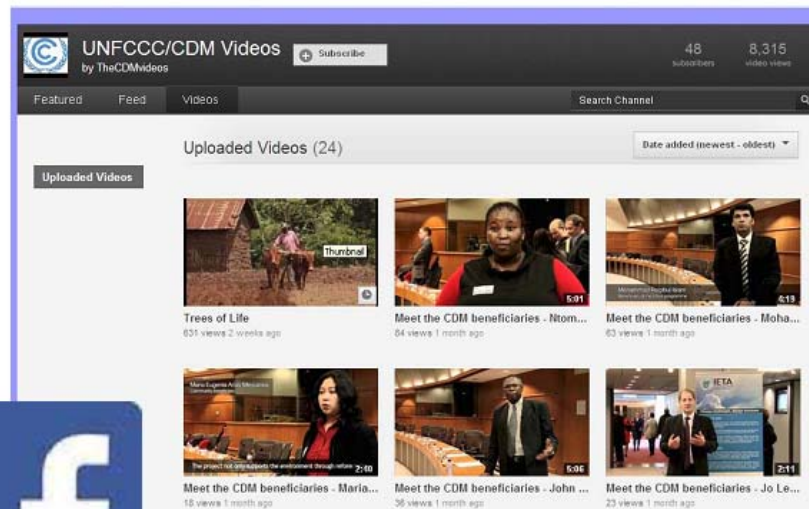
UNFCCC/CDM Videos
by TheCDMvideos
Subscribe
48 subscribers
8,315 video views

Featured Feed Videos
Search Channel

Uploaded Videos (24)
Date added (newest - oldest)

Uploaded Videos

Thumbnail
Trees of Life
631 views 2 weeks ago

5:01
Meet the CDM beneficiaries - Ntom...
84 views 1 month ago

4:13
Meet the CDM beneficiaries - Moha...
63 views 1 month ago

Maria Eugenia Acio Mercurios
The project not only supports the environment through reforestation
2:00
Meet the CDM beneficiaries - Maria...
18 views 1 month ago

5:06
Meet the CDM beneficiaries - John ...
36 views 1 month ago

IETA
2:11
Meet the CDM beneficiaries - Jo Le...
23 views 1 month ago